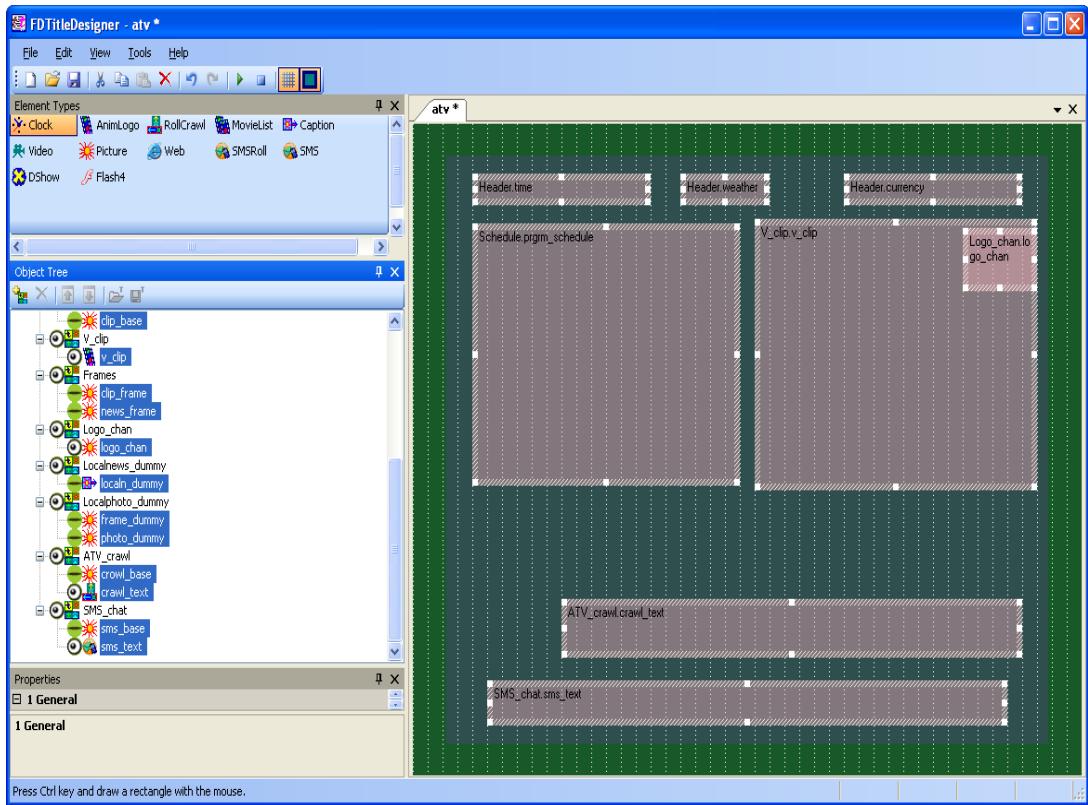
FDTitleDesigner - atv *

File Edit View Tools Help

Element Types

Clock AnimLogo RollCrawl MovieList Caption
Video Picture Web SMSRoll SMS
DShow Flash4

Object Tree

clip_base
V_clip
v_clip
Frames
clip_frame
news_frame
Logo_chan
logo_chan
Localnews_dummy
localn_dummy
Localphoto_dummy
frame_dummy
photo_dummy
ATV_crawl
crawl_base
crawl_text
SMS_chat
sms_base
sms_text

Properties

1 General

1 General

atv *

Header.time
Header.weather
Header.currency
Schedule.prgrm_schedule
V_clip.v_clip
Logo_chan.logo_chan
ATV_crawl.crawl_text
SMS_chat.sms_text

Press Ctrl key and draw a rectangle with the mouse.